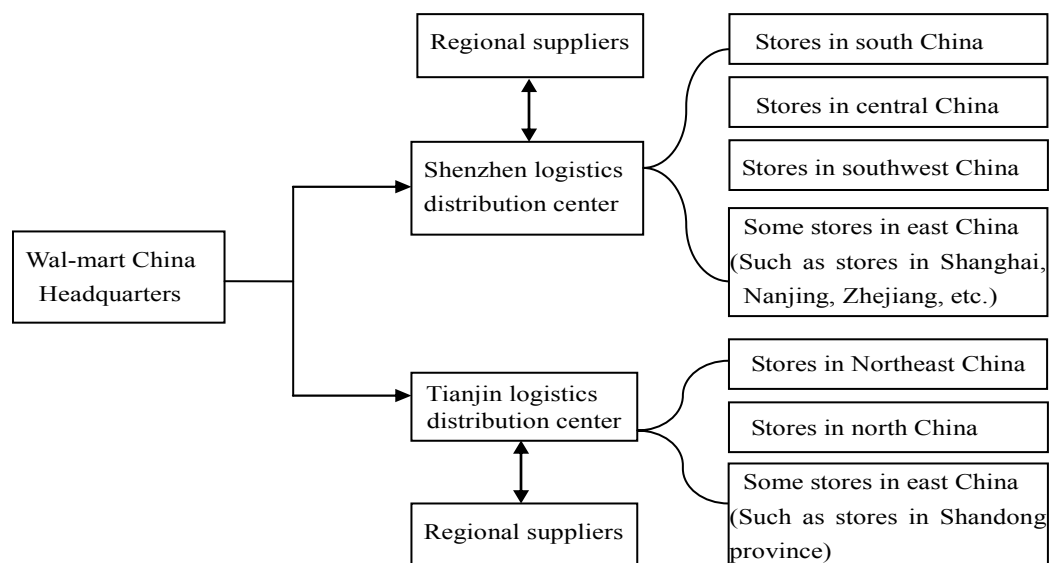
Regional suppliers

Shenzhen logistics distribution center

Stores in south China

Stores in central China

Stores in southwest China

Some stores in east China (Such as stores in Shanghai, Nanjing, Zhejiang, etc.)

Wal-mart China Headquarters

Tianjin logistics distribution center

Stores in Northeast China

Stores in north China

Some stores in east China (Such as stores in Shandong province)

Regional suppliers